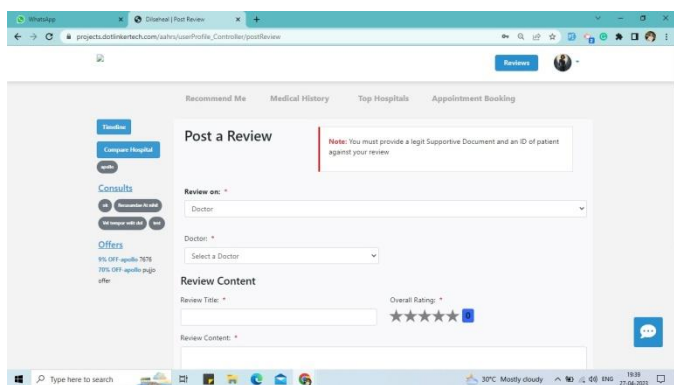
WhatsApp
Dilseheal | Post Review
projects.dotlinkertech.com/aahrs/userProfile_Controller/postReview

Reviews

Recommend Me
Medical History
Top Hospitals
Appointment Booking

Timeline
Compare Hospital
apollo

Consults
all
Recoandm hi mbl
hit tempor mit dol
test

Offers
9% OFF-apollo 7676
70% OFF-apollo pujjo offer

Post a Review

Note: You must provide a legit Supportive Document and an ID of patient against your review

Review on: *
Doctor

Doctor: *
Select a Doctor

Review Content

Review Title: *

Overall Rating: *
0

Review Content: *

Type here to search
30°C Mostly cloudy
ENG
19:39
27-06-2023